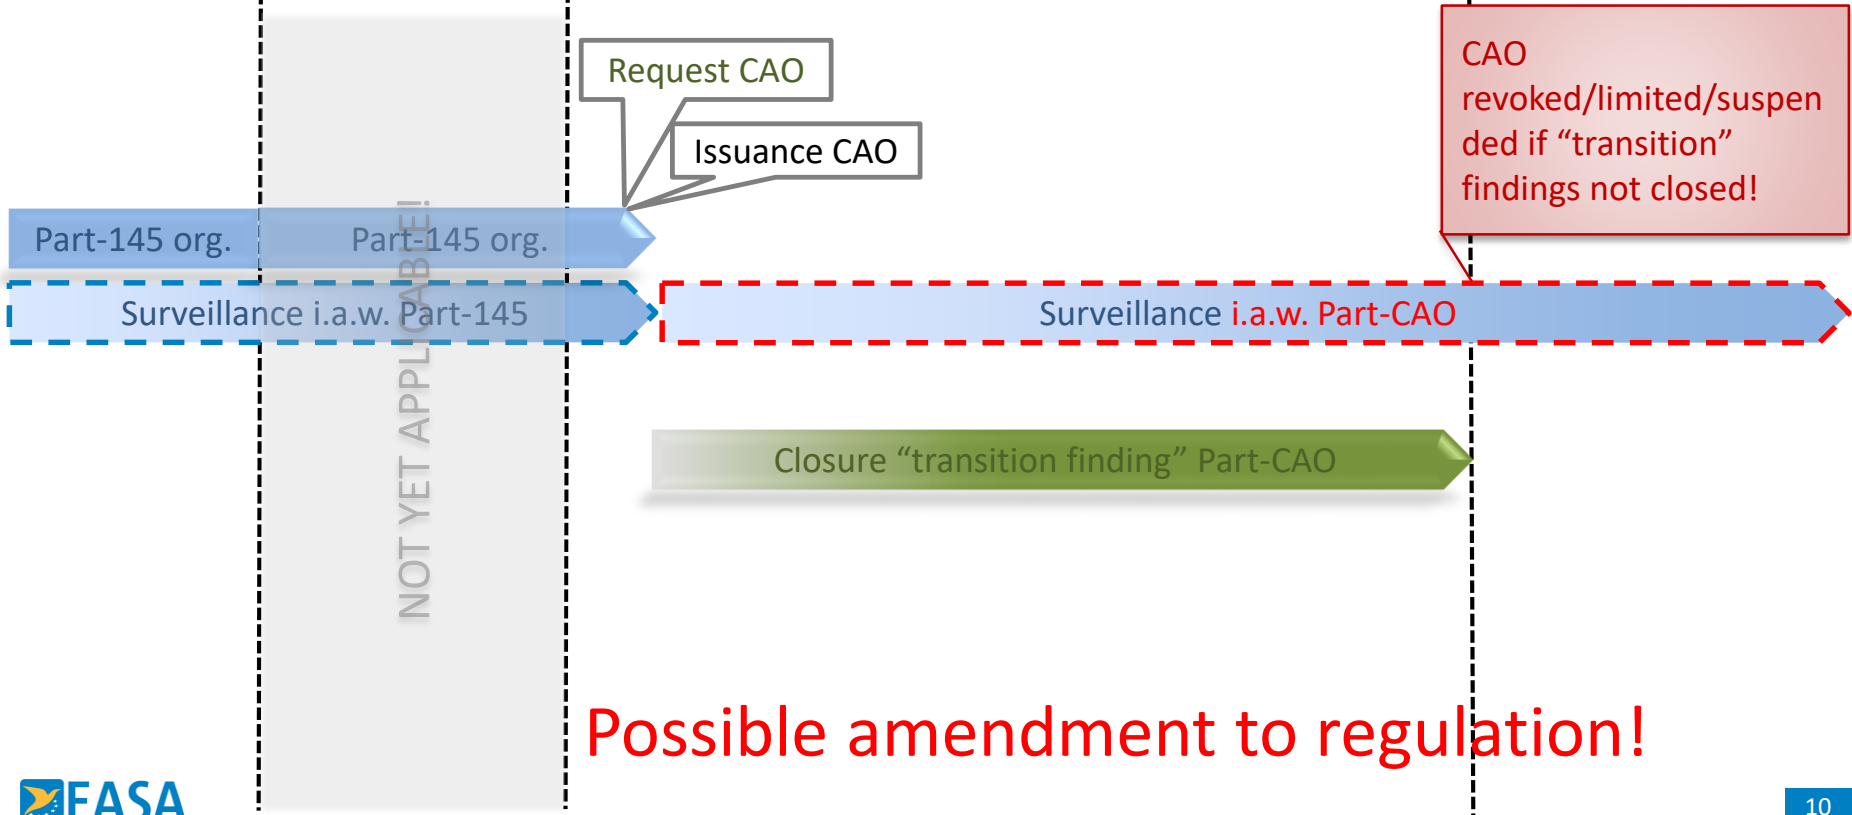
Request CAO

Issuance CAO

CAO revoked/limited/suspended if “transition” findings not closed!

Part-145 org.

Part-145 org.

NOT YET APPLICABLE!

Surveillance i.a.w. Part-145

Surveillance i.a.w. Part-CAO

Closure “transition finding” Part-CAO

Possible amendment to regulation!

EASA

10